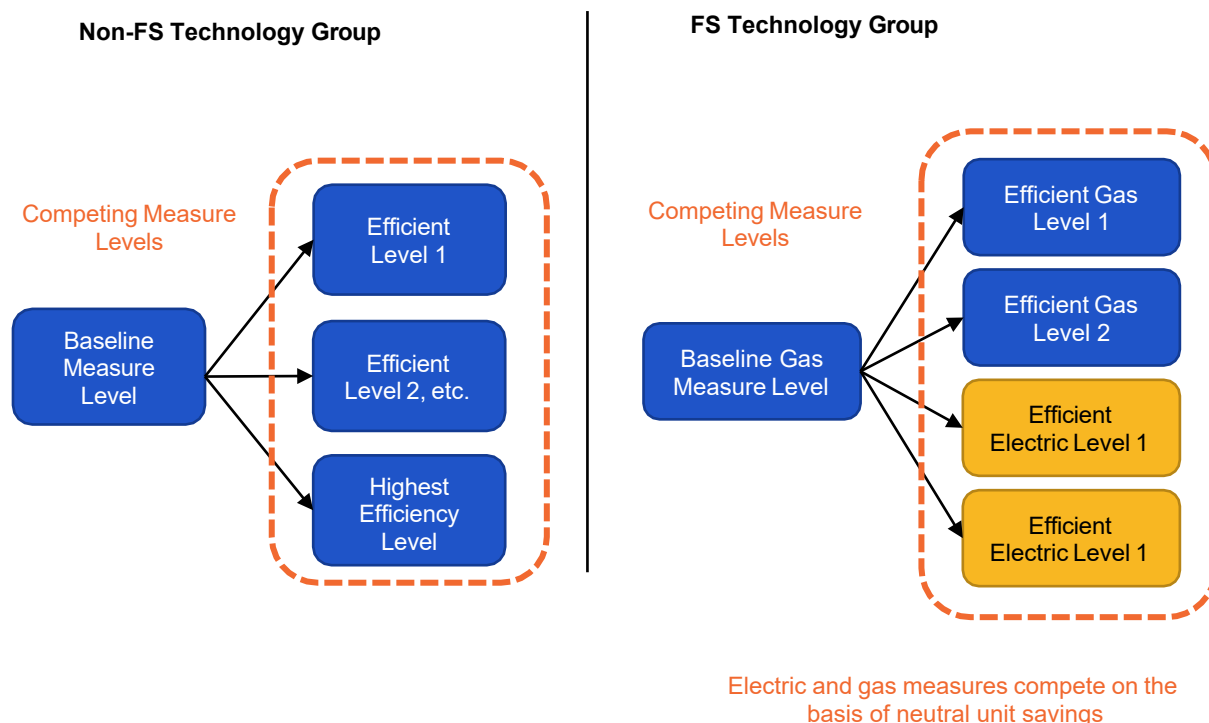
Non-FS Technology Group

Competing Measure Levels

Baseline Measure Level

Efficient Level 1

Efficient Level 2, etc.

Highest Efficiency Level

FS Technology Group

Competing Measure Levels

Baseline Gas Measure Level

Efficient Gas Level 1

Efficient Gas Level 2

Efficient Electric Level 1

Efficient Electric Level 1

Electric and gas measures compete on the basis of neutral unit savings